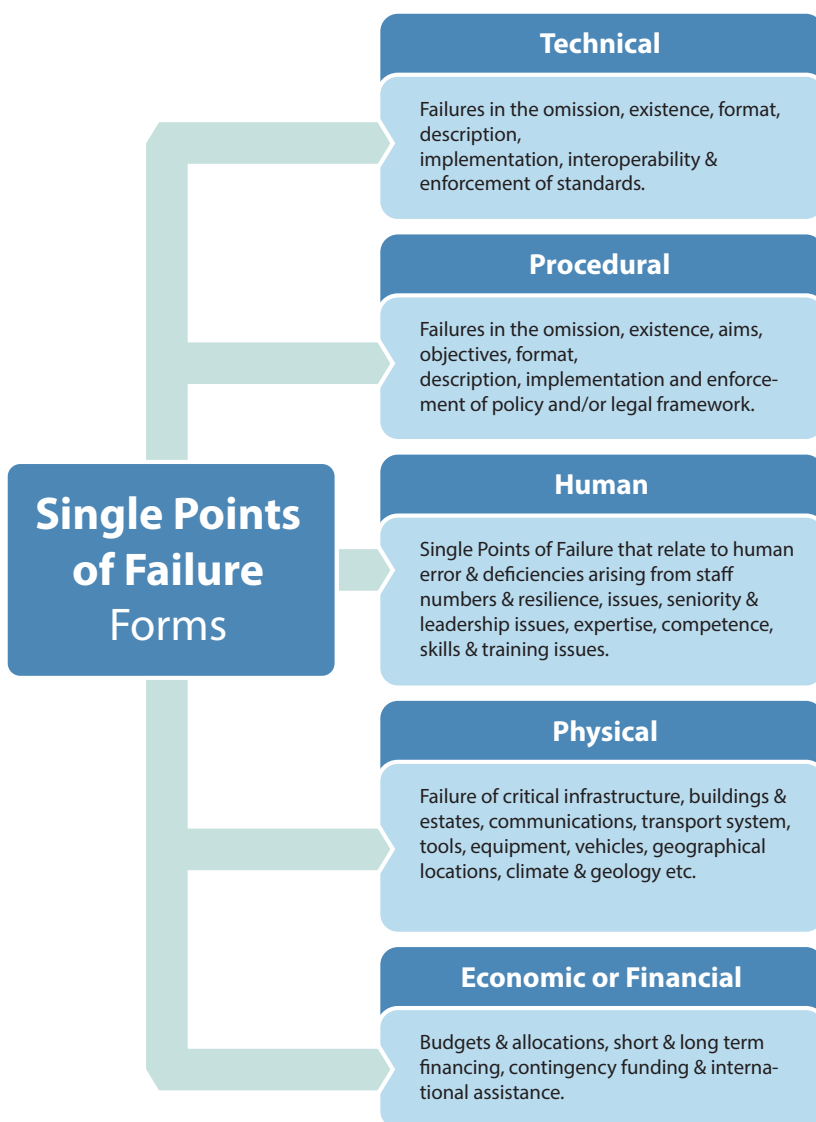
Single Points of Failure Forms

Technical

Failures in the omission, existence, format, description, implementation, interoperability & enforcement of standards.

Procedural

Failures in the omission, existence, aims, objectives, format, description, implementation and enforcement of policy and/or legal framework.

Human

Single Points of Failure that relate to human error & deficiencies arising from staff numbers & resilience, issues, seniority & leadership issues, expertise, competence, skills & training issues.

Physical

Failure of critical infrastructure, buildings & estates, communications, transport system, tools, equipment, vehicles, geographical locations, climate & geology etc.

Economic or Financial

Budgets & allocations, short & long term financing, contingency funding & international assistance.